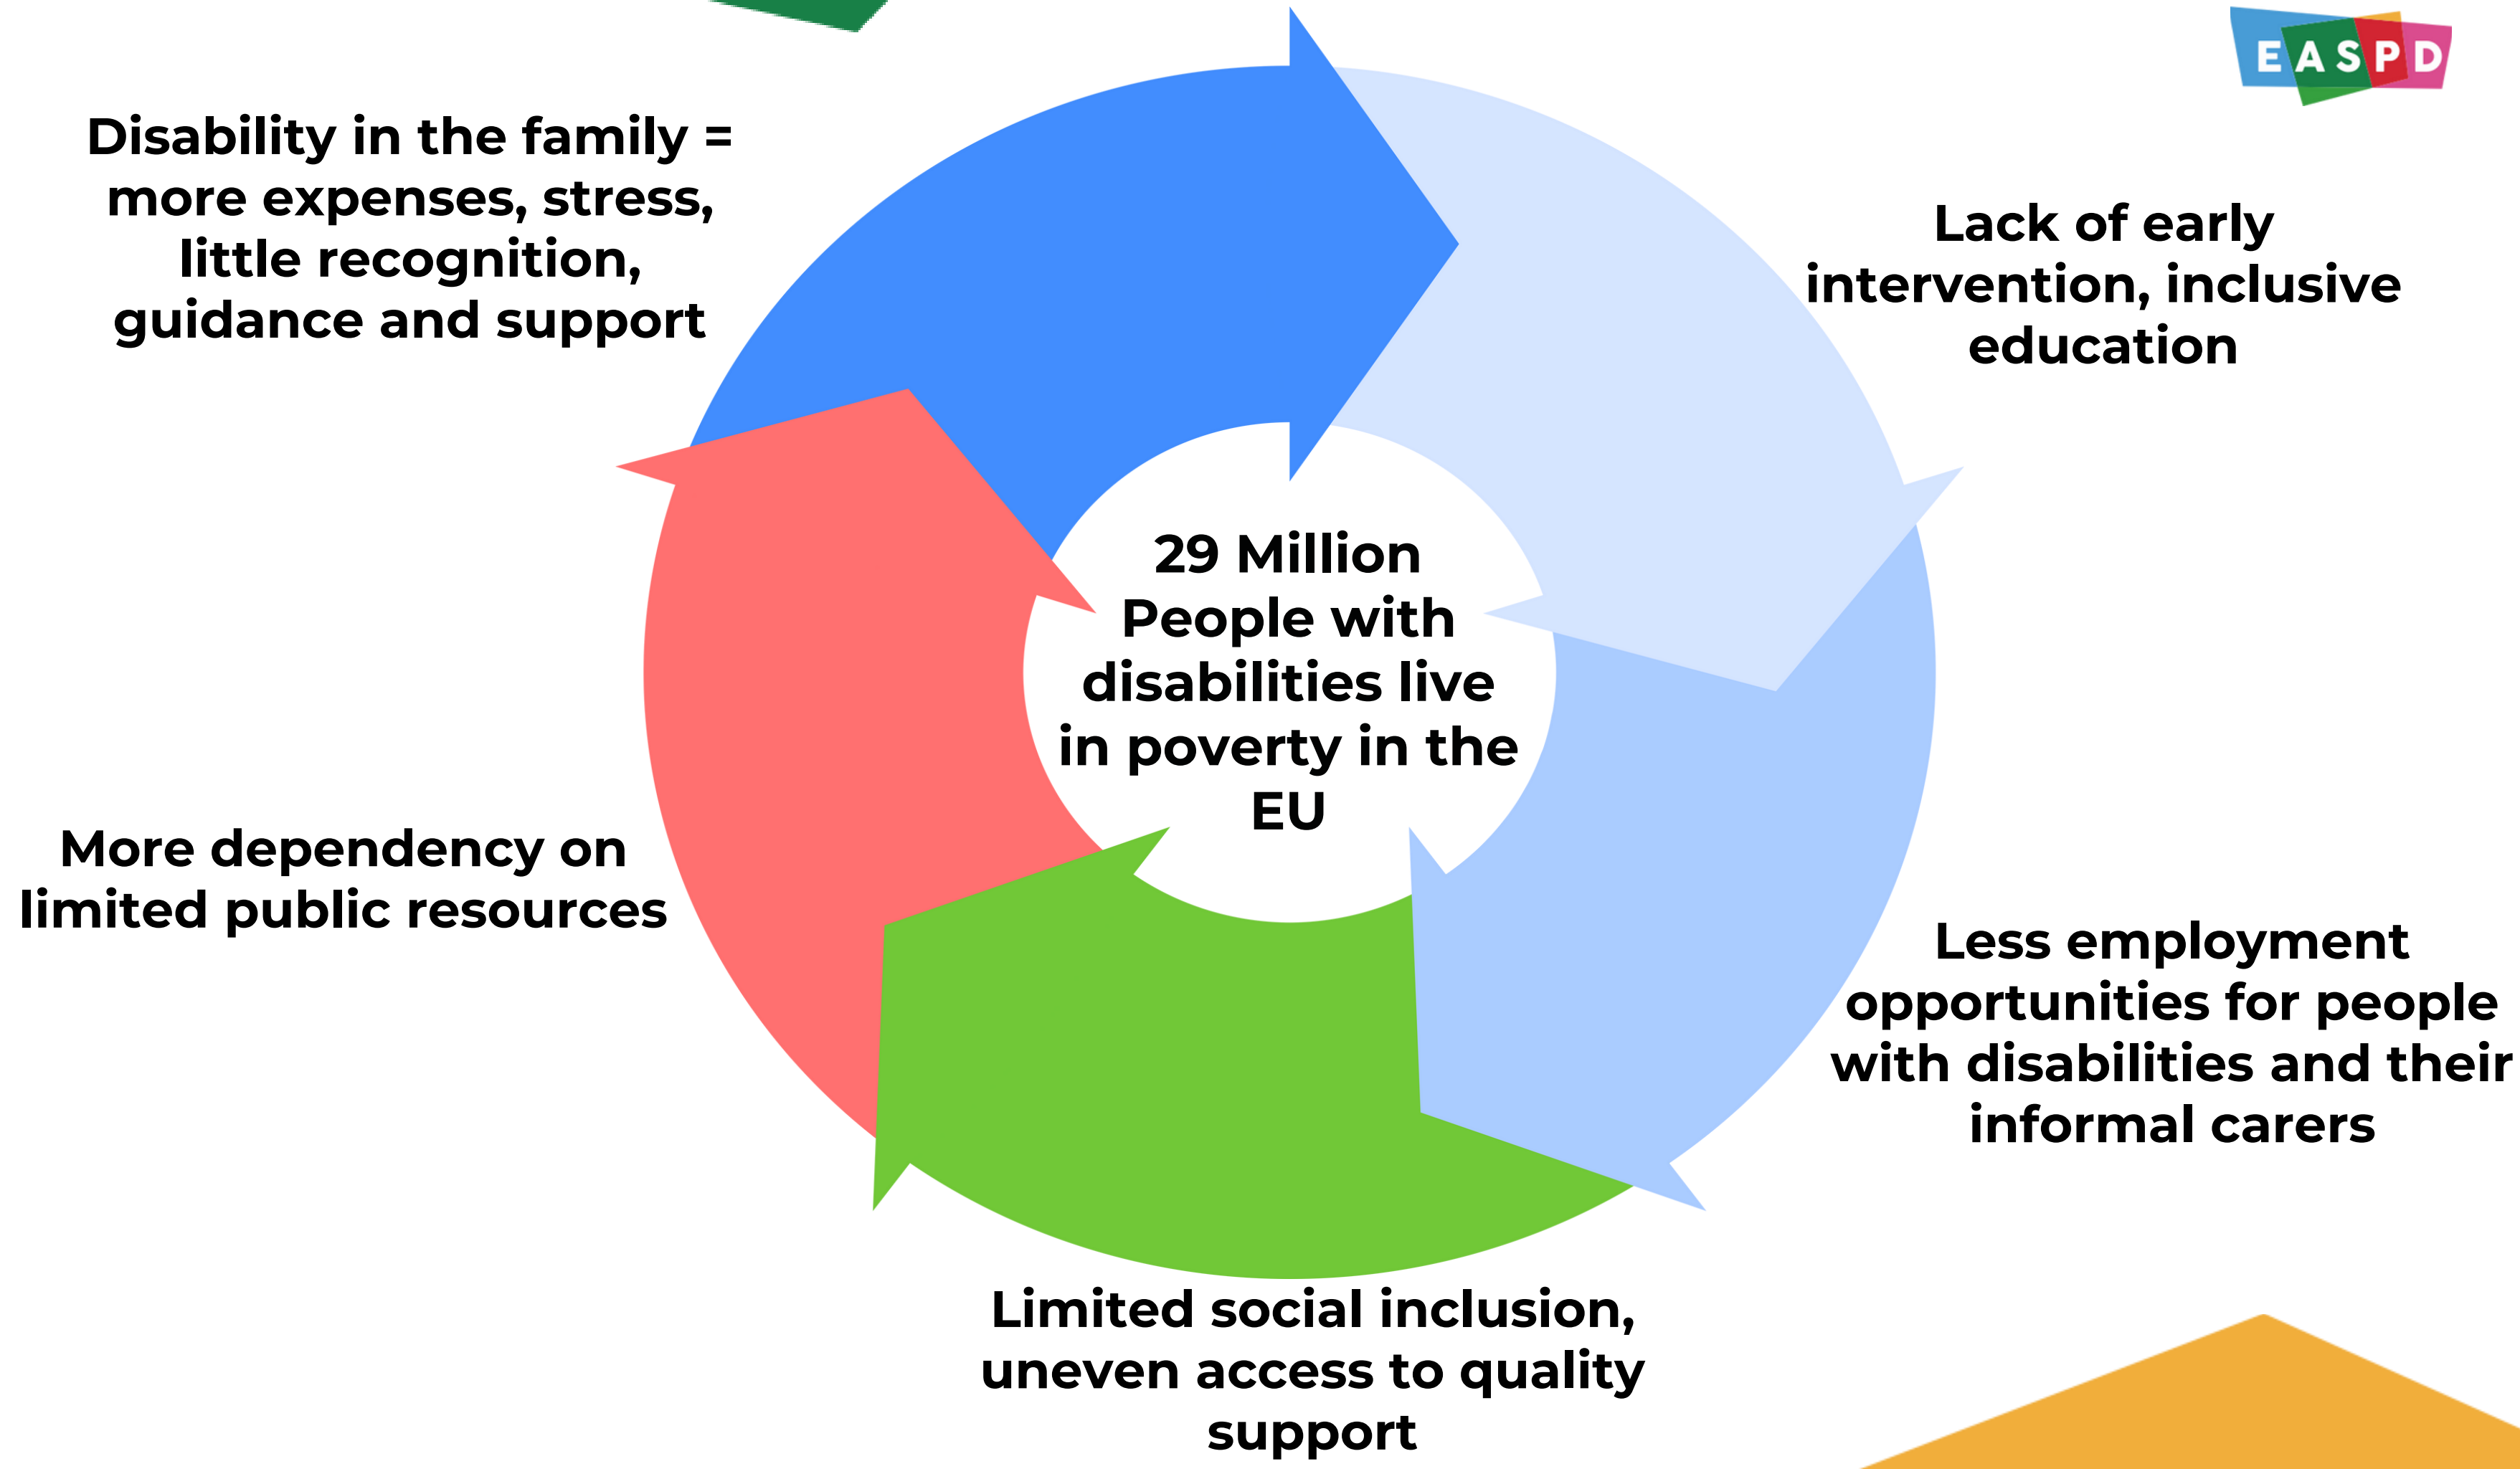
EASPD

Disability in the family = more expenses, stress, little recognition, guidance and support

Lack of early intervention, inclusive education

29 Million People with disabilities live in poverty in the EU

More dependency on limited public resources

Less employment opportunities for people with disabilities and their informal carers

Limited social inclusion, uneven access to quality support